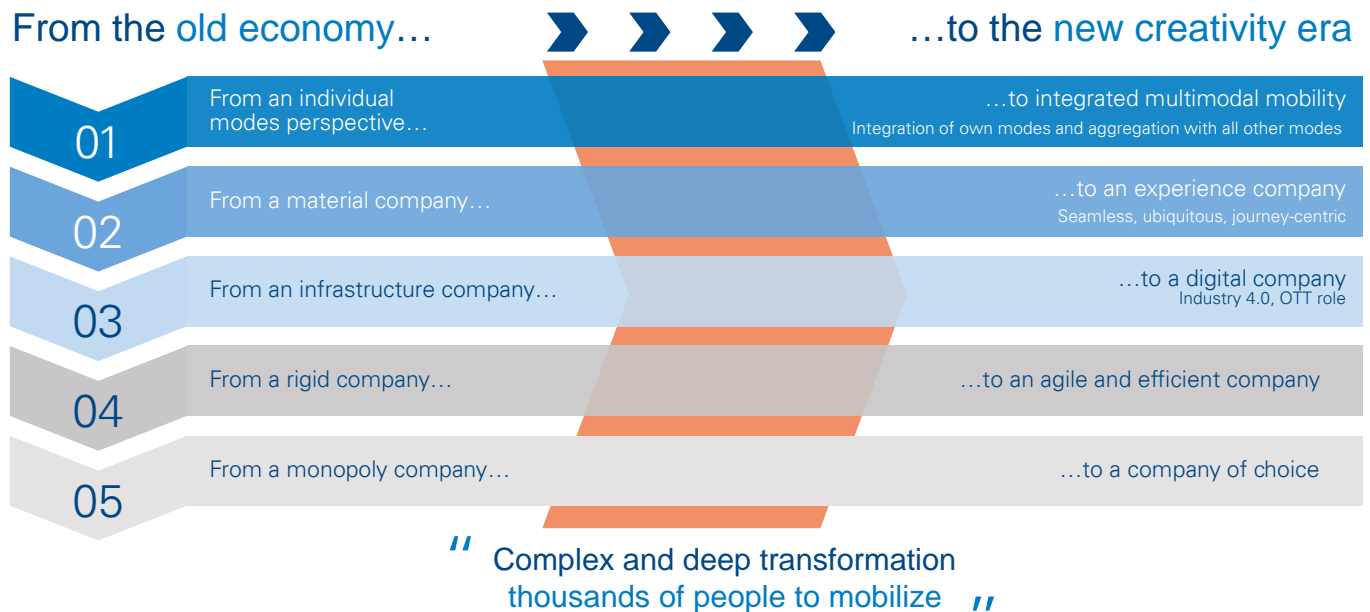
From the old economy…

…to the new creativity era

01

From an individual modes perspective…

…to integrated multimodal mobility
Integration of own modes and aggregation with all other modes

02

From a material company…

…to an experience company
Seamless, ubiquitous, journey-centric

03

From an infrastructure company…

…to a digital company
Industry 4.0, OTT role

04

From a rigid company…

…to an agile and efficient company

05

From a monopoly company…

…to a company of choice

" Complex and deep transformation
thousands of people to mobilize "